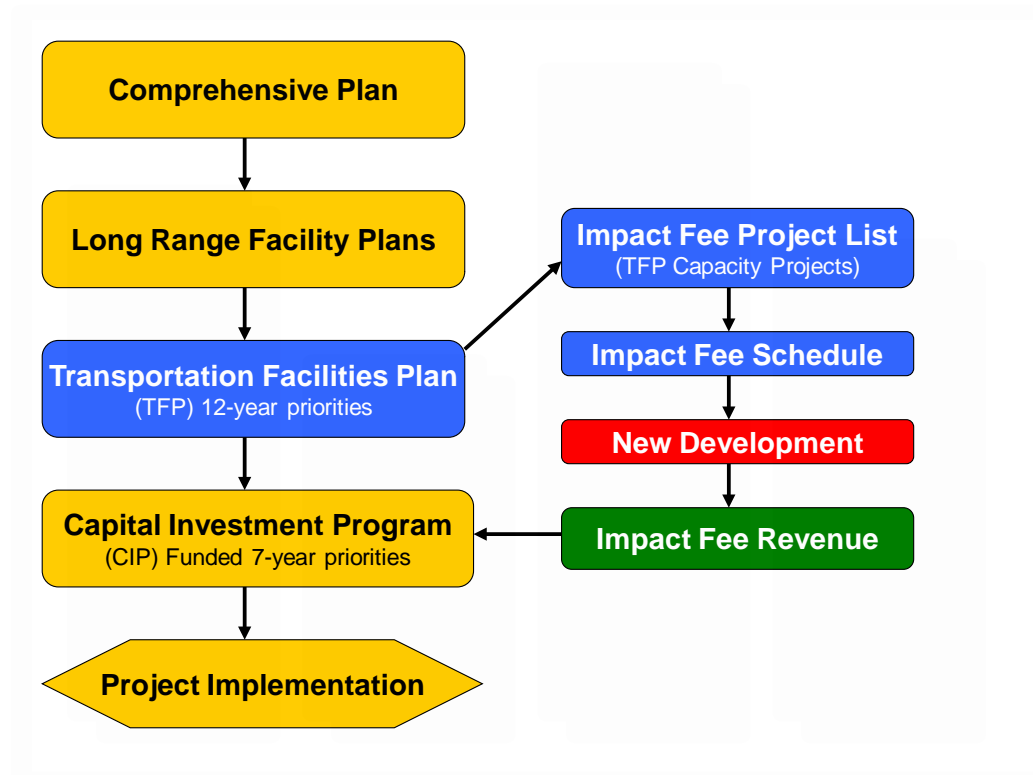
Comprehensive Plan

Long Range Facility Plans

Transportation Facilities Plan
(TFP) 12-year priorities

Capital Investment Program
(CIP) Funded 7-year priorities

Project Implementation

Impact Fee Project List
(TFP Capacity Projects)

Impact Fee Schedule

New Development

Impact Fee Revenue